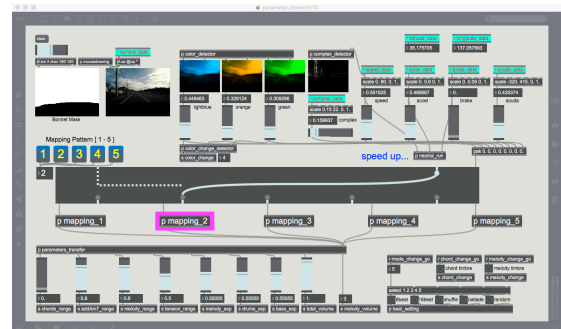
parameter_convert010

clear

p color_detector

p complex_detector

Bonnet Mask

0.449483

0.326124

0.306266

lightblue

orange

green

0.159637

complex

35.175705

137.257683

0.551625

0.466667

0.

0.455374

speed

accel

brake

scuds

p color_change_detector

s color_change

4

Mapping Pattern [ 1 - 5 ]

1

2

3

4

5

2

speed up...

p mapping_1

p mapping_2

p mapping_3

p mapping_4

p mapping_5

p parameters_transfer

r mode_change_go

r chord_change_go

r melody_change_go

0.

chord timbre

melody timbre

s chord_change

s melody_change

select 1 2 3 4 5

tibeat

tibeat

shuffle

cascade

random

p beat_setting

1.

0.8

0.8

0.5

0.55055

0.55055

0.55055

1.

3

s chords_range

s add/on7_range

s melody_range

s tension_range

s melody_exp

s drums_exp

s bass_exp

s total_volume

s melody_volume